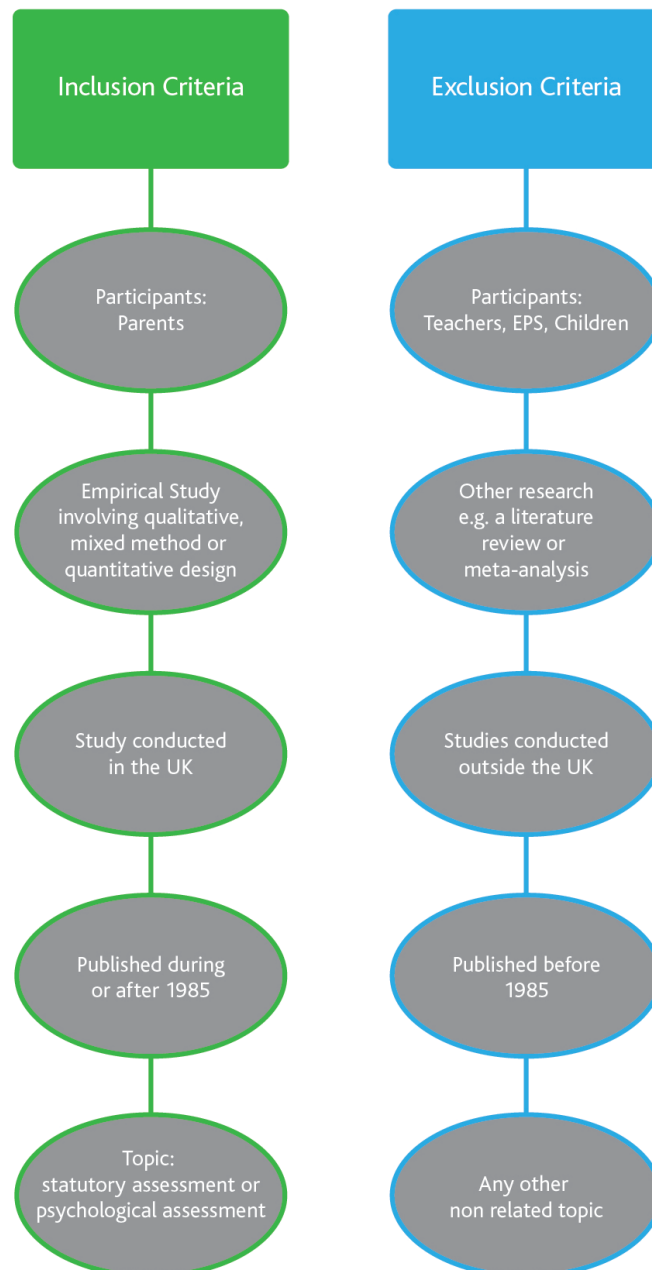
Inclusion Criteria

Participants: Parents

Empirical Study involving qualitative, mixed method or quantitative design

Study conducted in the UK

Published during or after 1985

Topic: statutory assessment or psychological assessment

Exclusion Criteria

Participants: Teachers, EPS, Children

Other research e.g. a literature review or meta-analysis

Studies conducted outside the UK

Published before 1985

Any other non related topic